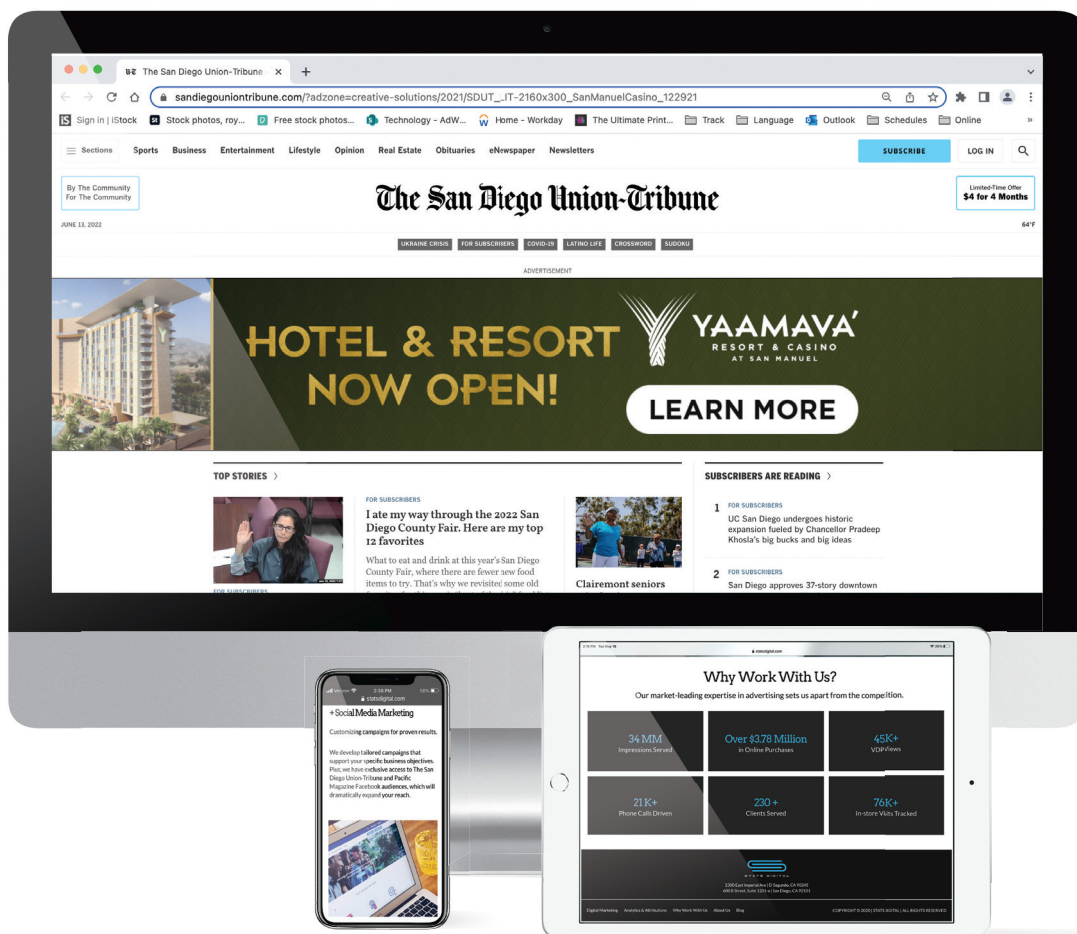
The San Diego Union-Tribune ×
sandiegouniontribune.com/?adzone=creative-solutions/2021/SDUT_.IT-2160x300_SanManuelCasino_122921
Sign in | iStock
Stock photos, roy...
Free stock photos...
Technology - AdW...
Home - Workday
The Ultimate Print...
Track
Language
Outlook
Schedules
Online

Sections
Sports
Business
Entertainment
Lifestyle
Opinion
Real Estate
Obituaries
eNewspaper
Newsletters
SUBSCRIBE
LOG IN

By The Community For The Community
The San Diego Union-Tribune
Limited-Time Offer
$4 for 4 Months
JUNE 13, 2022
64°F

UKRAINE CRISIS
FOR SUBSCRIBERS
COVID-19
LATINO LIFE
CROSSWORD
SUDOKU

ADVERTISEMENT

HOTEL & RESORT NOW OPEN!
YAAMAVA' RESORT & CASINO AT SAN MANUEL
LEARN MORE

TOP STORIES >
FOR SUBSCRIBERS
I ate my way through the 2022 San Diego County Fair. Here are my top 12 favorites
What to eat and drink at this year's San Diego County Fair, where there are fewer new food items to try. That's why we revisited some old
Clairemont seniors

SUBSCRIBERS ARE READING >
1 FOR SUBSCRIBERS
UC San Diego undergoes historic expansion fueled by Chancellor Pradeep Khosla's big bucks and big ideas
2 FOR SUBSCRIBERS
San Diego approves 37-story downtown

2:38 PM
statsdigital.com
+ Social Media Marketing
Customizing campaigns for proven results.
We develop tailored campaigns that support your specific business objectives. Plus, we have exclusive access to The San Diego Union-Tribune and Pacific Magazine Facebook audiences, which will dramatically expand your reach.

statsdigital.com
Why Work With Us?
Our market-leading expertise in advertising sets us apart from the competition.
34 MM
Impressions Served
Over $3.78 Million
in Online Purchases
45K+
VDP Views
21 K+
Phone Calls Driven
230 +
Clients Served
76K+
In-store Visits Tracked
STATS DIGITAL
Digital Marketing
Analytics & Attributions
Why Work With Us
About Us
Blog
COPYRIGHT © 2020 | STATS DIGITAL | ALL RIGHTS RESERVED